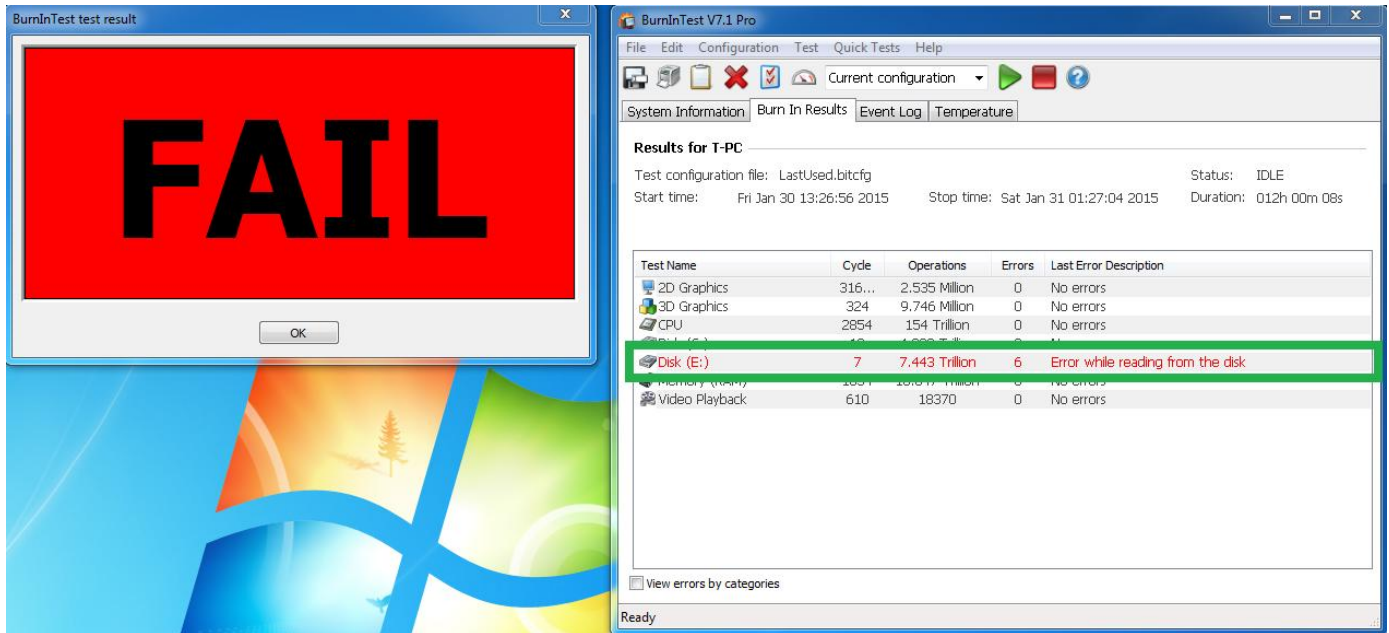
BurnInTest test result

FAIL

OK

BurnInTest V7.1 Pro

File Edit Configuration Test Quick Tests Help

Current configuration

System Information | Burn In Results | Event Log | Temperature

Results for T-PC

Test configuration file: LastUsed.bitcfg
Status: IDLE
Start time: Fri Jan 30 13:26:56 2015
Stop time: Sat Jan 31 01:27:04 2015
Duration: 012h 00m 08s

| Test Name | Cycle | Operations | Errors | Last Error Description |
|---|---|---|---|---|
| 2D Graphics | 316... | 2.535 Million | 0 | No errors |
| 3D Graphics | 324 | 9.746 Million | 0 | No errors |
| CPU | 2854 | 154 Trillion | 0 | No errors |
| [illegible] | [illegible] | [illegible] | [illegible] | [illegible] |
| Disk (E:) | 7 | 7.443 Trillion | 6 | Error while reading from the disk |
| Memory (RAM) | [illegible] | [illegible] | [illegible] | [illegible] |
| Video Playback | 610 | 18370 | 0 | No errors |

View errors by categories

Ready